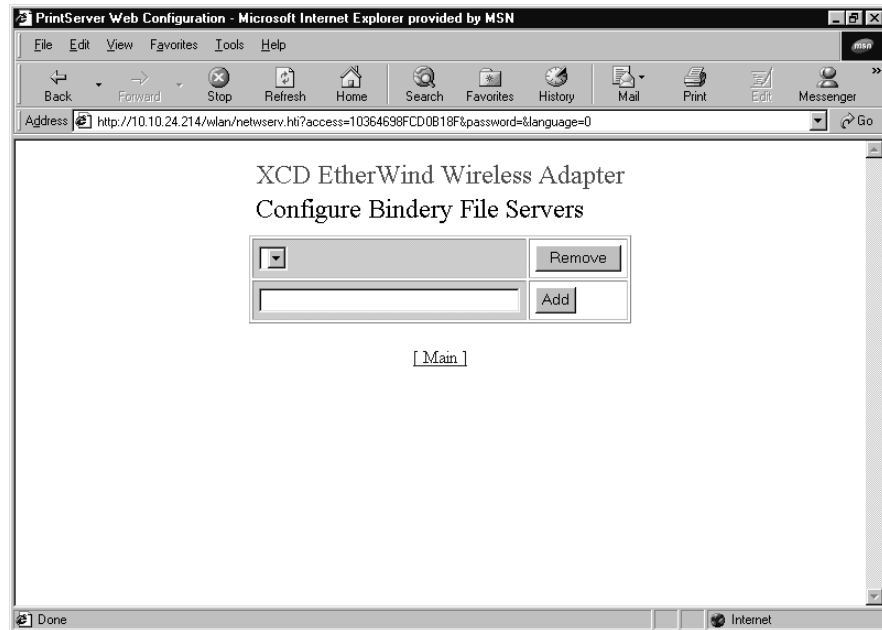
PrintServer Web Configuration - Microsoft Internet Explorer provided by MSN

File Edit View Favorites Tools Help

msn

Back Forward Stop Refresh Home Search Favorites History Mail Print Edit Messenger

Address http://10.10.24.214/wlan/netwserv.hti?access=10364698FCD0B18F&password=&language=0

Go

XCD EtherWind Wireless Adapter

Configure Bindery File Servers

| | Remove |
|---|---|
| | Add |

[ Main ]

Done

Internet